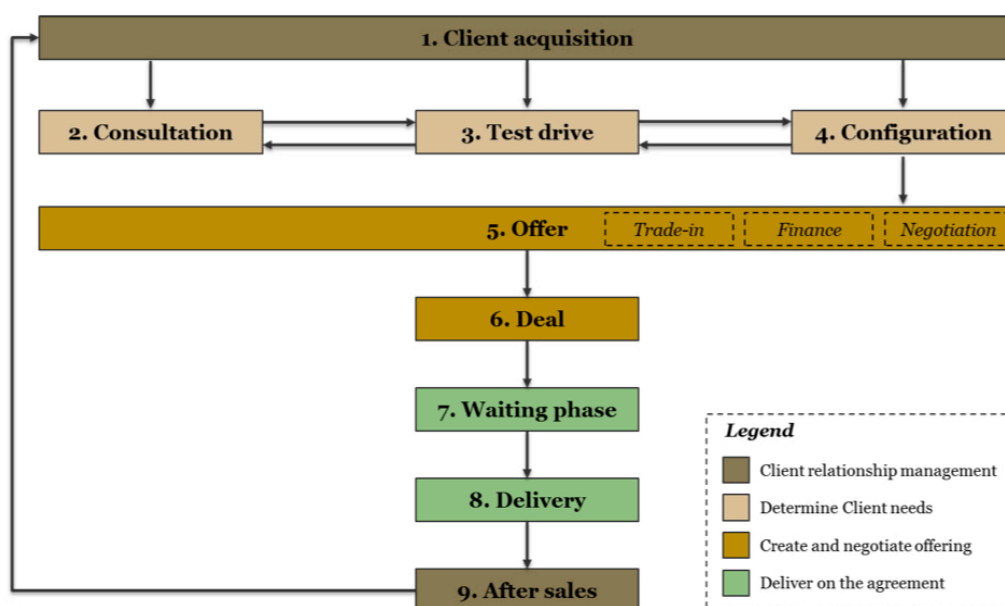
1. Client acquisition

2. Consultation

3. Test drive

4. Configuration

5. Offer

Trade-in

Finance

Negotiation

6. Deal

7. Waiting phase

8. Delivery

9. After sales

Legend

Client relationship management

Determine Client needs

Create and negotiate offering

Deliver on the agreement